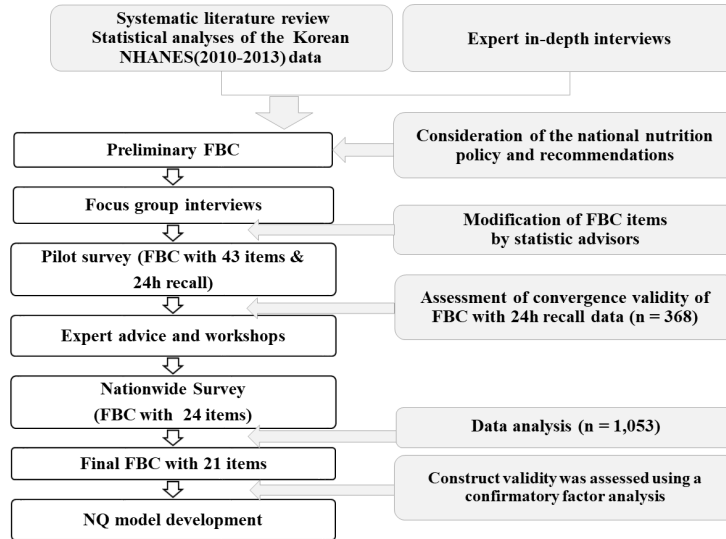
Systematic literature review
Statistical analyses of the Korean NHANES(2010-2013) data

Expert in-depth interviews

Preliminary FBC

Consideration of the national nutrition policy and recommendations

Focus group interviews

Modification of FBC items by statistic advisors

Pilot survey (FBC with 43 items & 24h recall)

Assessment of convergence validity of FBC with 24h recall data (n = 368)

Expert advice and workshops

Nationwide Survey (FBC with 24 items)

Data analysis (n = 1,053)

Final FBC with 21 items

Construct validity was assessed using a confirmatory factor analysis

NQ model development